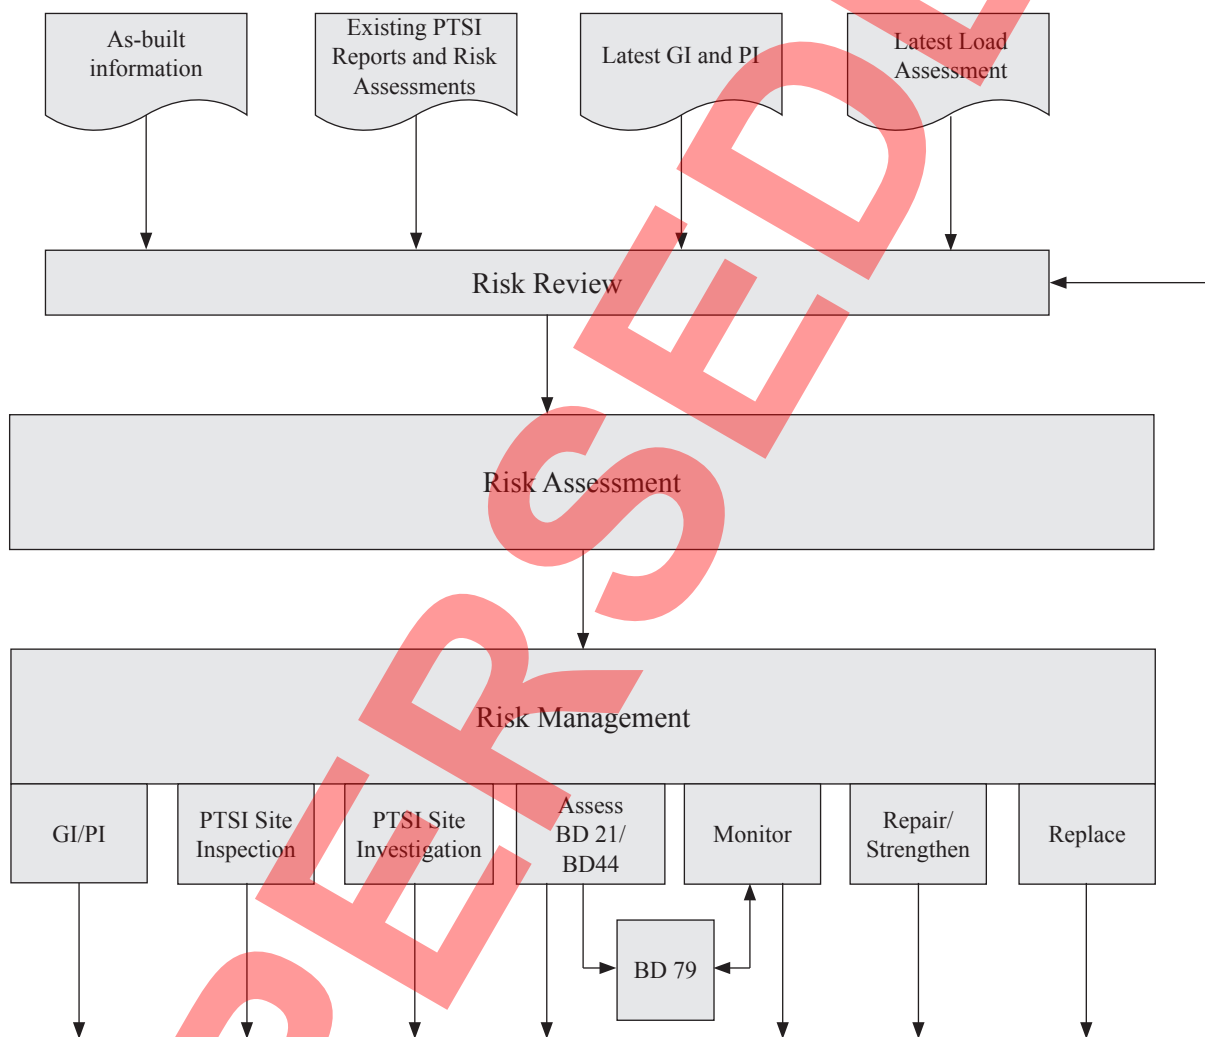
As-built information

Existing PTSI Reports and Risk Assessments

Latest GI and PI

Latest Load Assessment

Risk Review

Risk Assessment

Risk Management

GI/PI

PTSI Site Inspection

PTSI Site Investigation

Assess BD 21/ BD44

Monitor

Repair/ Strengthen

Replace

BD 79

SUPERSEDED